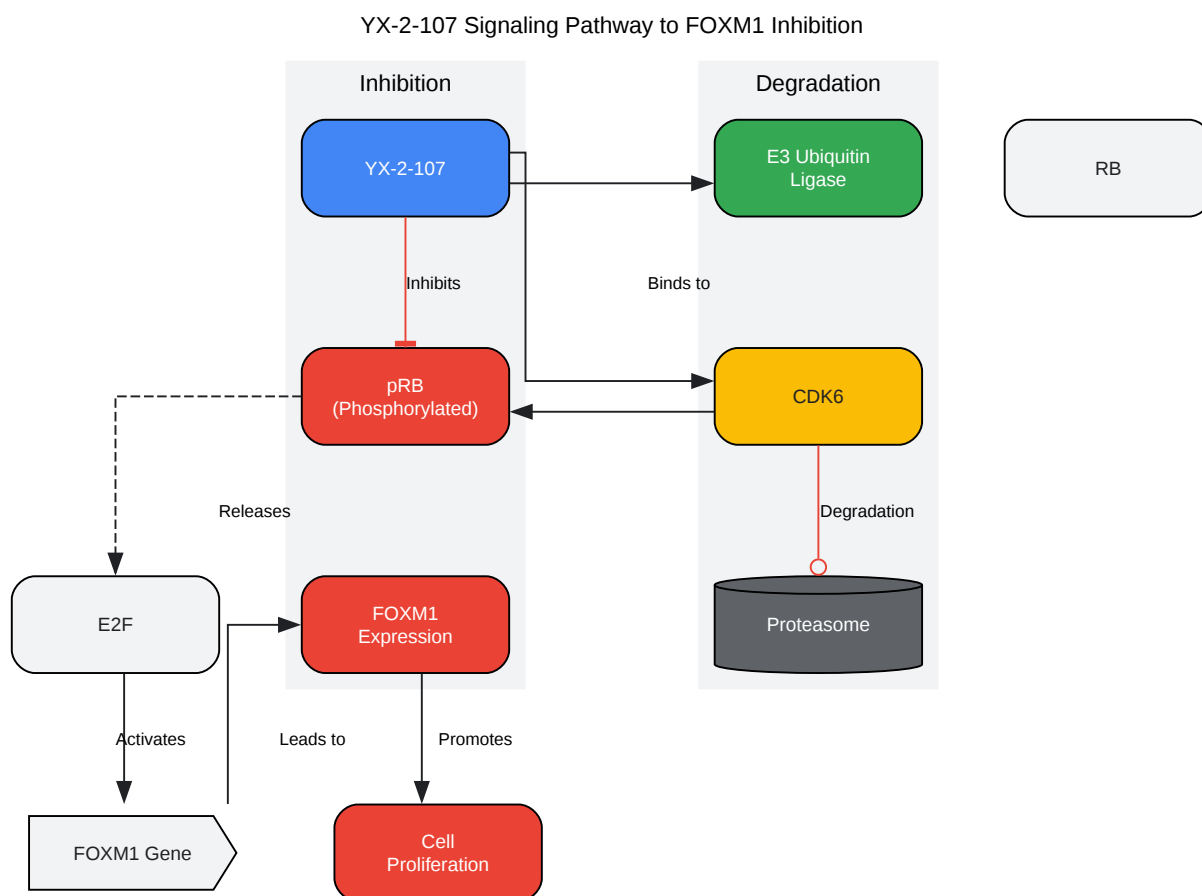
YX-2-107 Signaling Pathway to FOXM1 Inhibition

Inhibition

Degradation

YX-2-107

E3 Ubiquitin Ligase

RB

Inhibits

Binds to

pRB (Phosphorylated)

CDK6

Releases

Degradation

E2F

FOXM1 Expression

Proteasome

Activates

Leads to

Promotes

FOXM1 Gene

Cell Proliferation